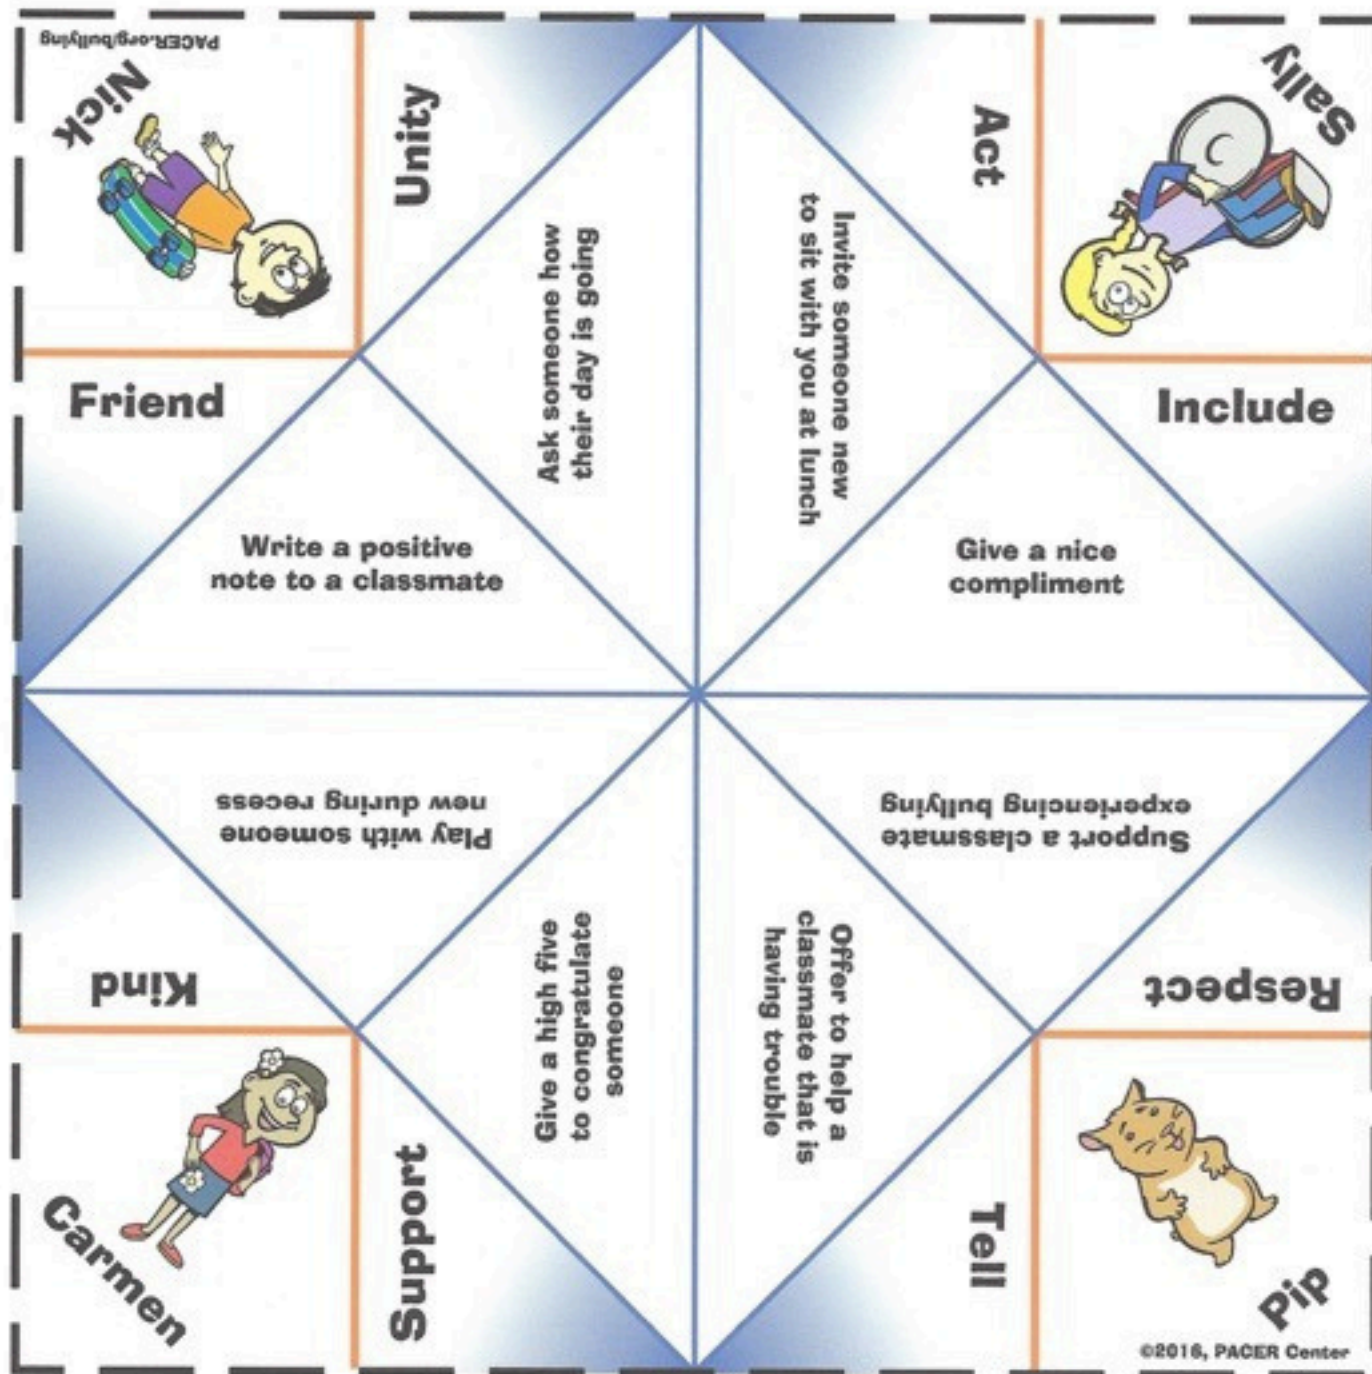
PACER.org/bullying

Nick

Unity

Act

Sally

Friend

Ask someone how their day is going

Invite someone new to sit with you at lunch

Include

Write a positive note to a classmate

Give a nice compliment

Play with someone new during recess

Support a classmate experiencing bullying

Kind

Give a high five to congratulate someone

Offer to help a classmate that is having trouble

Respect

Carmen

Support

Tell

Pip

©2016, PACER Center